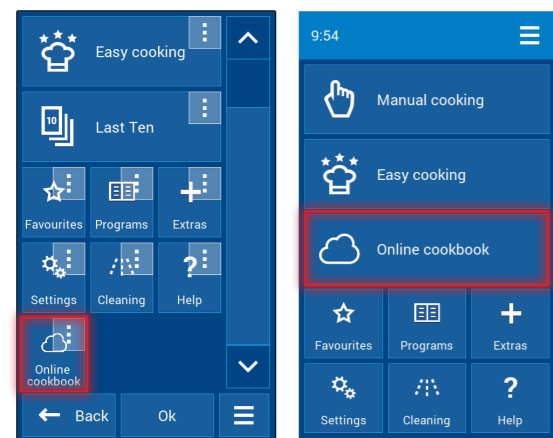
Easy cooking

10

Last Ten

Favourites

Programs

Extras

Settings

Cleaning

Help

Online cookbook

Back

Ok

9:54

Manual cooking

Easy cooking

Online cookbook

Favourites

Programs

Extras

Settings

Cleaning

Help